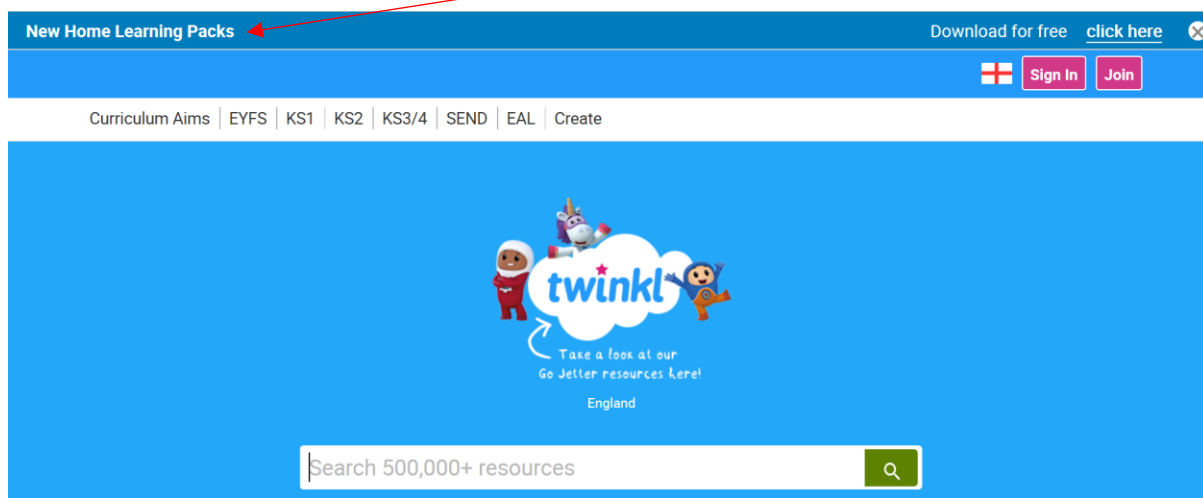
New Home Learning Packs

Download for free click here

Sign In Join

Curriculum Aims | EYFS | KS1 | KS2 | KS3/4 | SEND | EAL | Create

twinkl

Take a look at our Go Jetter resources here!

England

Search 500,000+ resources